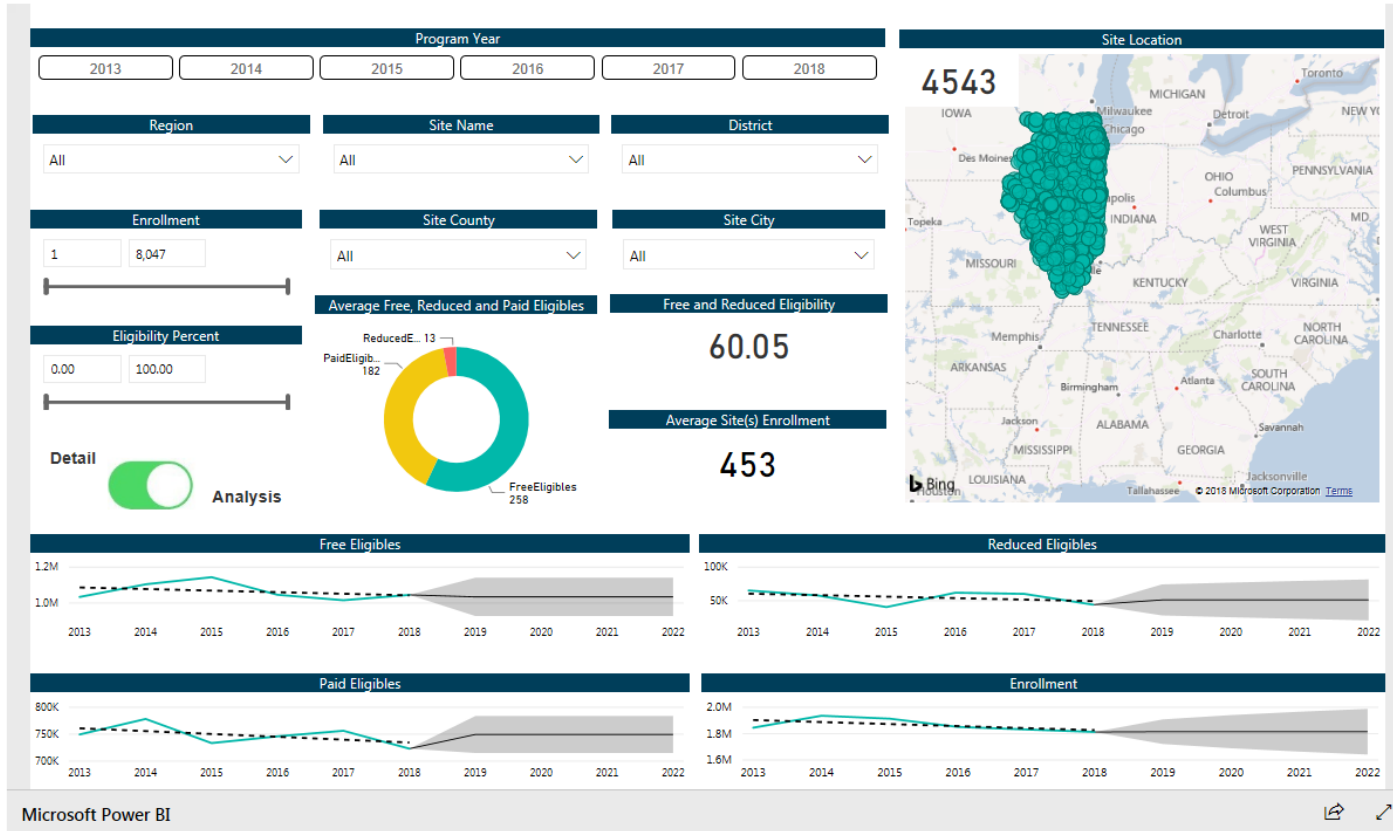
Program Year

2013 2014 2015 2016 2017 2018

Site Location

4543

IOWA MICHIGAN Toronto Milwaukee Detroit NEW YO Chicago Des Moines OHIO PENNSYLVANIA Columbus polis INDIANA Topeka WEST VIRGINIA MD MISSOURI KENTUCKY VIRGINIA TENNESSEE NORTH CAROLINA Memphis Charlotte ARKANSAS SOUTH CAROLINA Atlanta Birmingham Jackson ALABAMA MISSISSIPPI GEORGIA Savannah LOUISIANA Jacksonville Houston Tallahassee

Bing © 2018 Microsoft Corporation Terms

Region
All

Site Name
All

District
All

Enrollment
1
8,047

Site County
All

Site City
All

Average Free, Reduced and Paid Eligibles

ReducedE... 13
PaidEligib... 182
FreeEligibles 258

Free and Reduced Eligibility
60.05

Eligibility Percent
0.00
100.00

Average Site(s) Enrollment
453

Detail
Analysis

Free Eligibles
1.2M
1.0M
2013 2014 2015 2016 2017 2018 2019 2020 2021 2022

Reduced Eligibles
100K
50K
2013 2014 2015 2016 2017 2018 2019 2020 2021 2022

Paid Eligibles
800K
750K
700K
2013 2014 2015 2016 2017 2018 2019 2020 2021 2022

Enrollment
2.0M
1.8M
1.6M
2013 2014 2015 2016 2017 2018 2019 2020 2021 2022

Microsoft Power BI